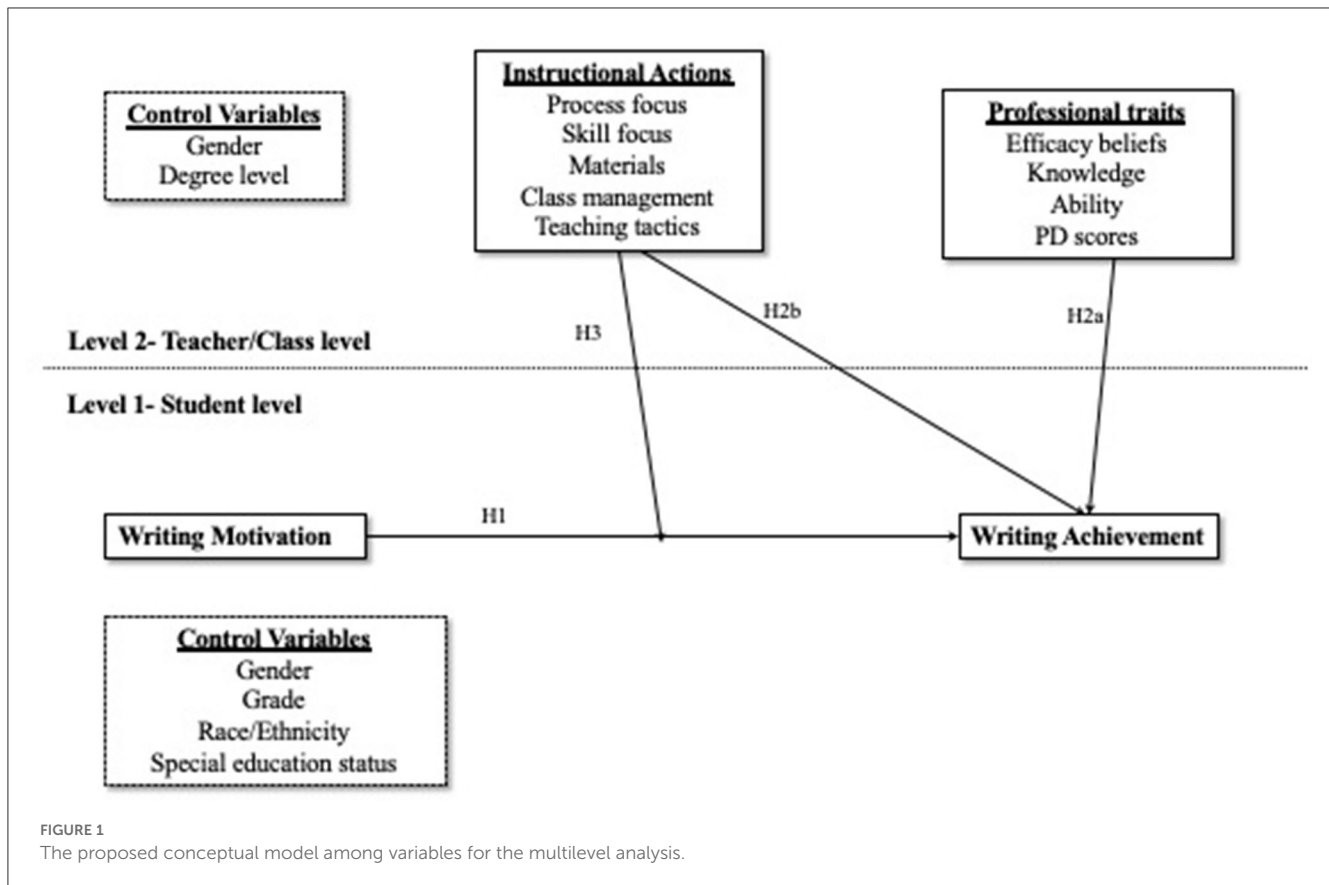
Control Variables
Gender
Degree level

Instructional Actions
Process focus
Skill focus
Materials
Class management
Teaching tactics

Professional traits
Efficacy beliefs
Knowledge
Ability
PD scores

H3

H2b

H2a

Level 2- Teacher/Class level

Level 1- Student level

Writing Motivation

H1

Writing Achievement

Control Variables
Gender
Grade
Race/Ethnicity
Special education status

FIGURE 1
The proposed conceptual model among variables for the multilevel analysis.